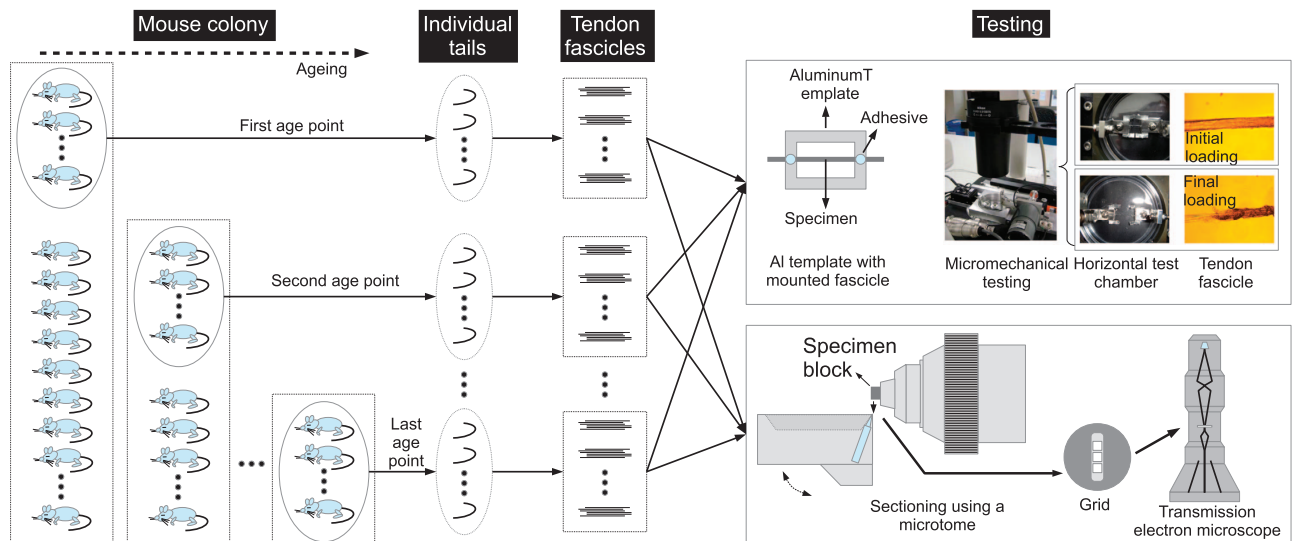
Mouse colony

Ageing

Individual tails

Tendon fascicles

Testing

First age point

Second age point

Last age point

AluminumT emplate

Adhesive

Specimen

Al template with mounted fascicle

Initial loading

Final loading

Micromechanical testing

Horizontal test chamber

Tendon fascicle

Specimen block

Sectioning using a microtome

Grid

Transmission electron microscope